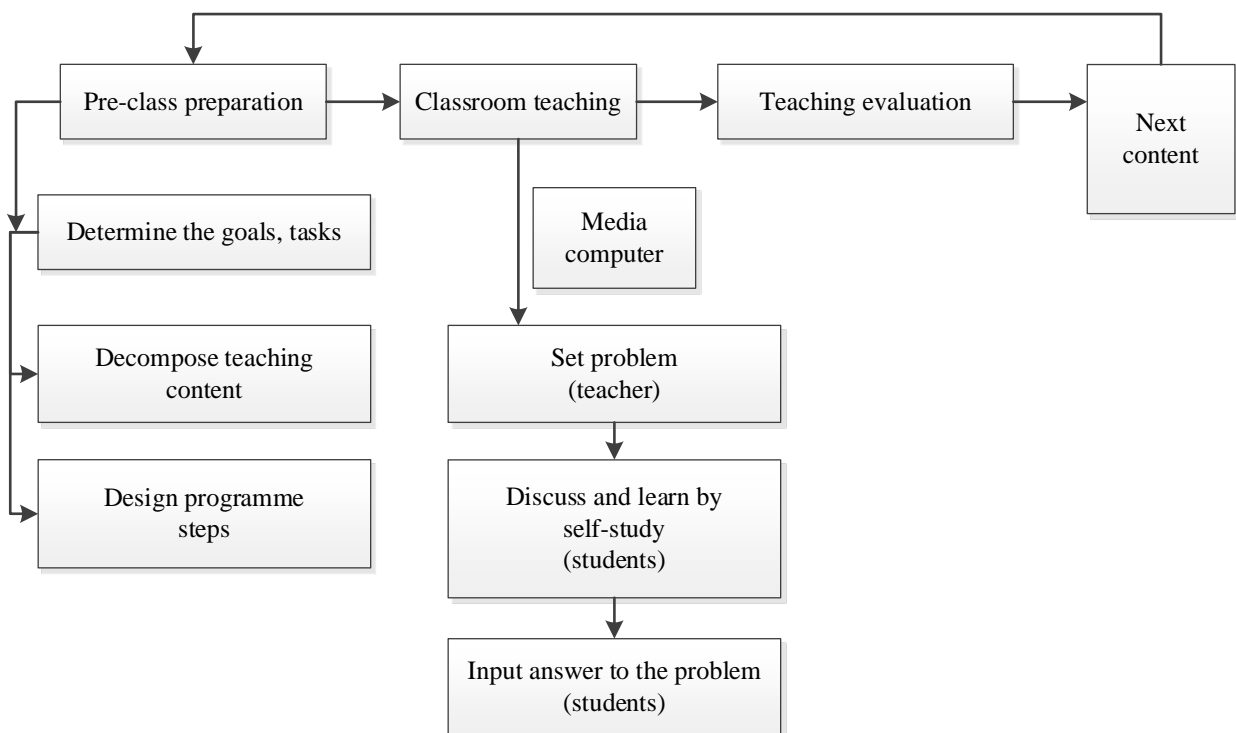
Pre-class preparation

Classroom teaching

Teaching evaluation

Next content

Determine the goals, tasks

Decompose teaching content

Design programme steps

Media computer

Set problem (teacher)

Discuss and learn by self-study (students)

Input answer to the problem (students)